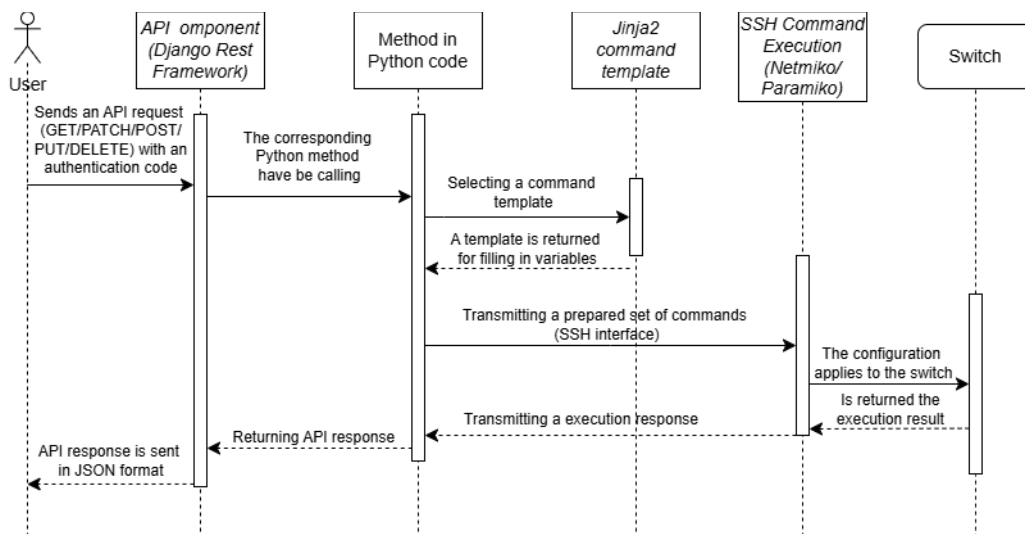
User

API omponent (Django Rest Framework)

Method in Python code

Jinja2 command template

SSH Command Execution (Netmiko/ Paramiko)

Switch

Sends an API request (GET/PATCH/POST/ PUT/DELETE) with an authentication code

The corresponding Python method have be calling

Selecting a command template

A template is returned for filling in variables

Transmitting a prepared set of commands (SSH interface)

The configuration applies to the switch

Is returned the execution result

Transmitting a execution response

Returning API response

API response is sent in JSON format